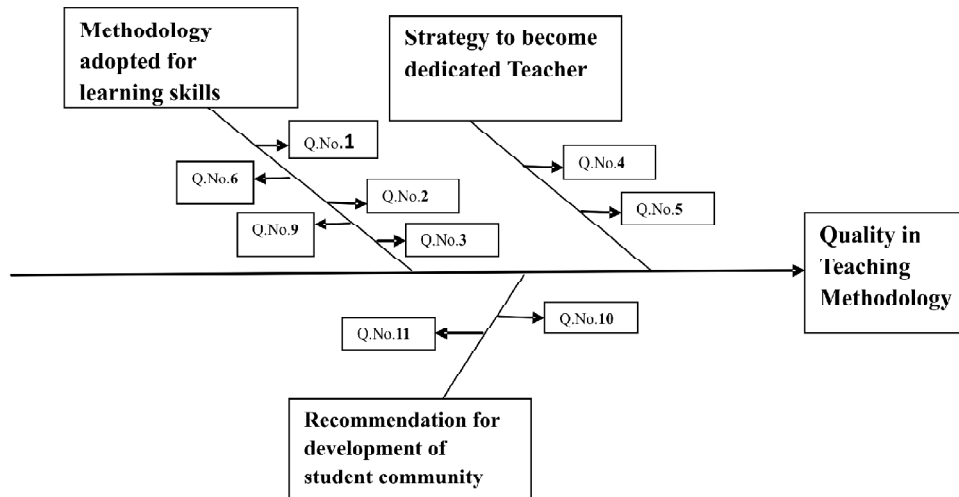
Methodology adopted for learning skills

Strategy to become dedicated Teacher

Q.No.1

Q.No.6

Q.No.2

Q.No.9

Q.No.3

Q.No.4

Q.No.5

Quality in Teaching Methodology

Q.No.11

Q.No.10

Recommendation for development of student community